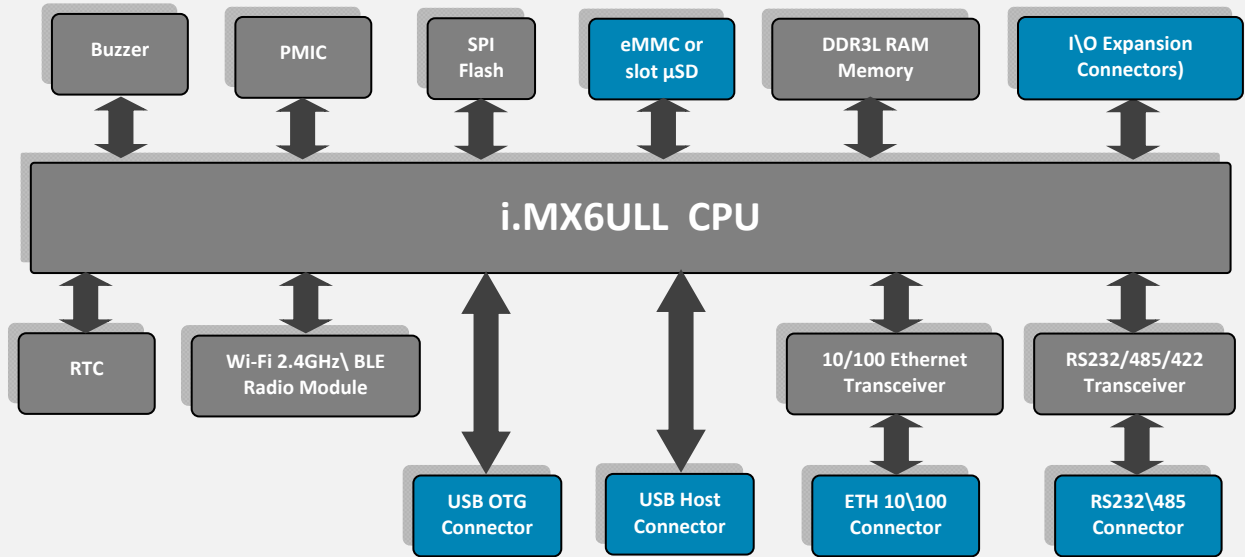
Buzzer

PMIC

SPI Flash

eMMC or slot µSD

DDR3L RAM Memory

I\O Expansion Connectors)

i.MX6ULL CPU

RTC

Wi-Fi 2.4GHz\ BLE Radio Module

10/100 Ethernet Transceiver

RS232/485/422 Transceiver

USB OTG Connector

USB Host Connector

ETH 10\100 Connector

RS232\485 Connector